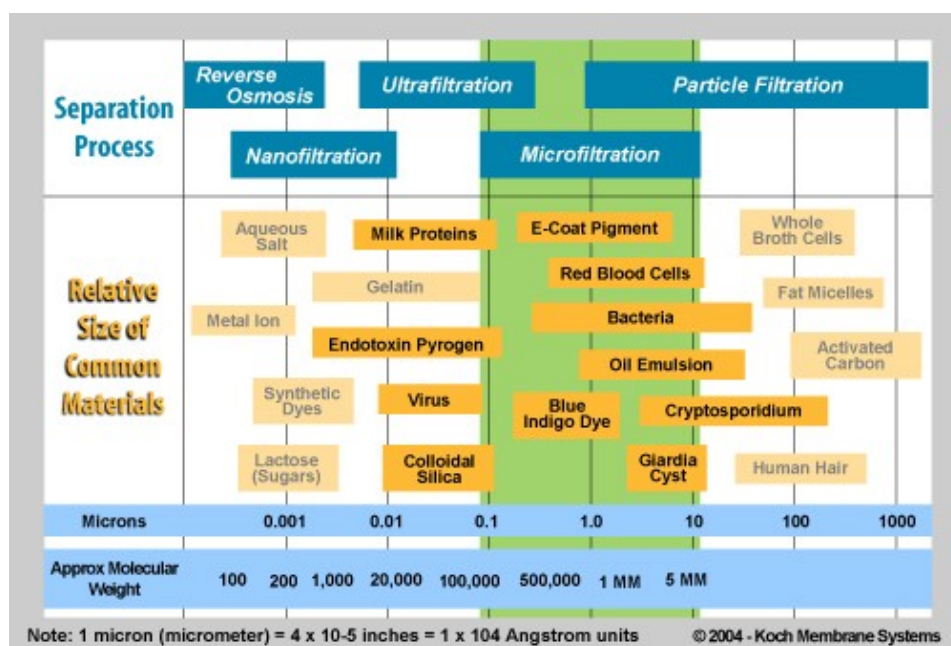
Separation Process

Reverse Osmosis

Ultrafiltration

Particle Filtration

Nanofiltration

Microfiltration

Relative Size of Common Materials

Aqueous Salt

Milk Proteins

E-Coat Pigment

Whole Broth Cells

Red Blood Cells

Gelatin

Fat Micelles

Metal Ion

Bacteria

Endotoxin Pyrogen

Activated Carbon

Oil Emulsion

Synthetic Dyes

Virus

Blue Indigo Dye

Cryptosporidium

Lactose (Sugars)

Colloidal Silica

Giardia Cyst

Human Hair

| Microns | 0.001 | 0.01 | 0.1 | 1.0 | 10 | 100 | 1000 |
|---|---|---|---|---|---|---|---|

| Approx Molecular Weight | 100 | 200 | 1,000 | 20,000 | 100,000 | 500,000 | 1 MM | 5 MM |
|---|---|---|---|---|---|---|---|---|

Note: 1 micron (micrometer) = 4 x 10-5 inches = 1 x 104 Angstrom units

© 2004 - Koch Membrane Systems